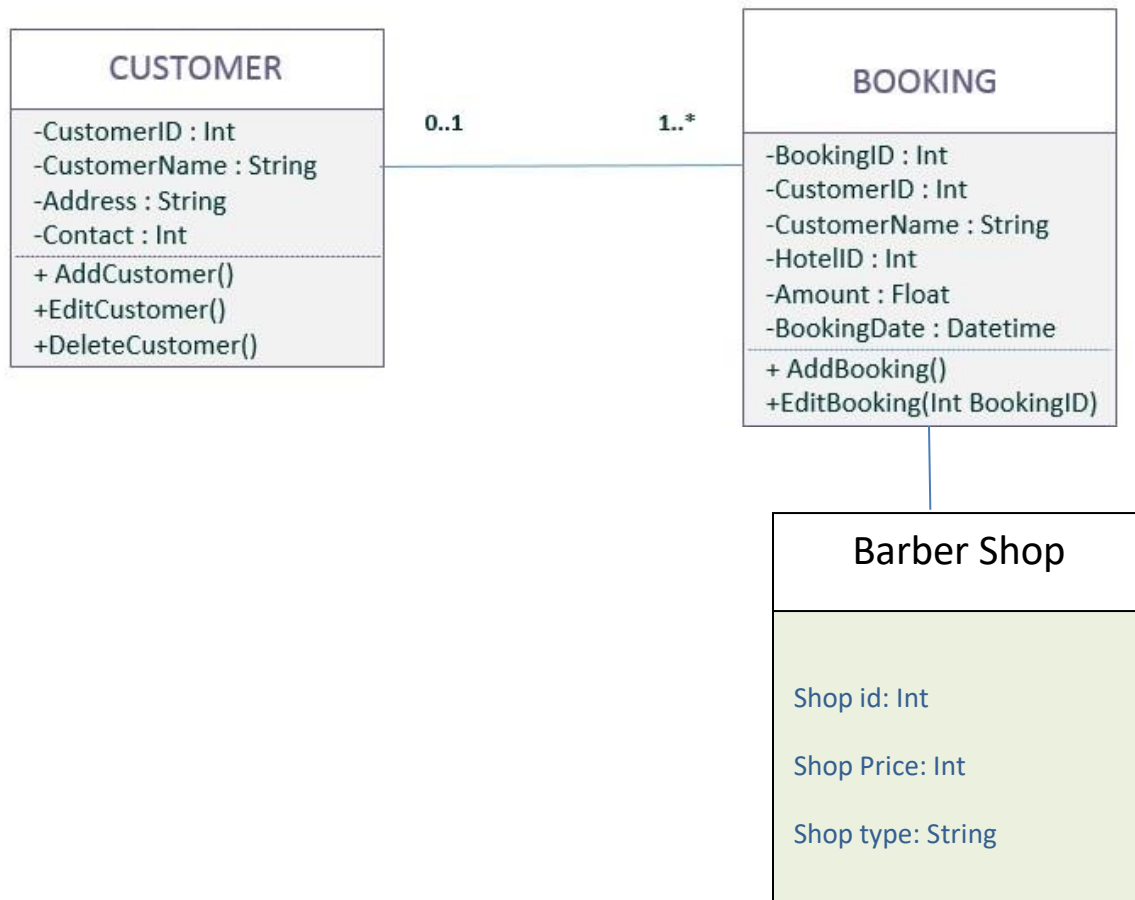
CUSTOMER

-CustomerID : Int
-CustomerName : String
-Address : String
-Contact : Int

+ AddCustomer()
+EditCustomer()
+DeleteCustomer()

0..1

1..*

BOOKING

-BookingID : Int
-CustomerID : Int
-CustomerName : String
-HotelID : Int
-Amount : Float
-BookingDate : Datetime

+ AddBooking()
+EditBooking(Int BookingID)

Barber Shop

Shop id: Int

Shop Price: Int

Shop type: String